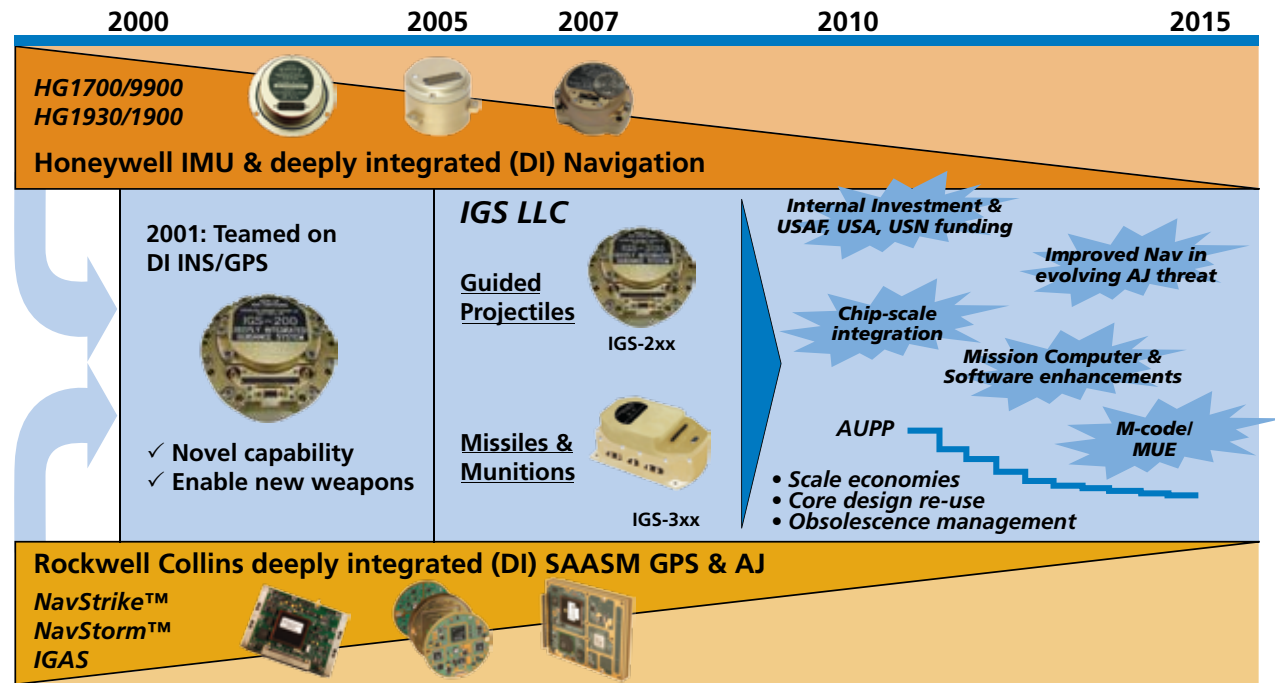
2000 2005 2007 2010 2015

HG1700/9900
HG1930/1900

Honeywell IMU & deeply integrated (DI) Navigation

2001: Teamed on DI INS/GPS

IGS-200 DEEPLY INTEGRATED GUIDANCE SYSTEM

✓ Novel capability
✓ Enable new weapons

IGS LLC

Guided Projectiles

IGS-2xx

Missiles & Munitions

IGS-3xx

Internal Investment & USAF, USA, USN funding

Improved Nav in evolving AJ threat

Chip-scale integration

Mission Computer & Software enhancements

AUPP

M-code/ MUE

• Scale economies
• Core design re-use
• Obsolescence management

Rockwell Collins deeply integrated (DI) SAASM GPS & AJ

NavStrike™
NavStorm™
IGAS